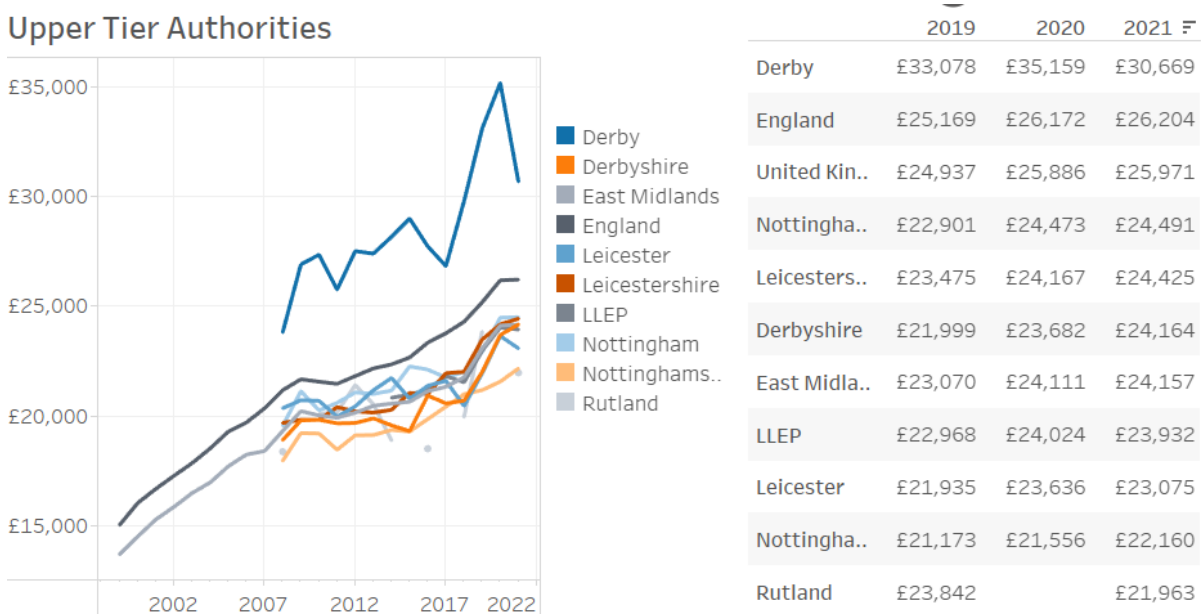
Upper Tier Authorities

£35,000
£30,000
£25,000
£20,000
£15,000

2002 2007 2012 2017 2022

Derby
Derbyshire
East Midlands
England
Leicester
Leicestershire
LLEP
Nottingham
Nottinghams..
Rutland

| | 2019 | 2020 | 2021 |
|---|---|---|---|
| Derby | £33,078 | £35,159 | £30,669 |
| England | £25,169 | £26,172 | £26,204 |
| United Kin.. | £24,937 | £25,886 | £25,971 |
| Nottingha.. | £22,901 | £24,473 | £24,491 |
| Leicesters.. | £23,475 | £24,167 | £24,425 |
| Derbyshire | £21,999 | £23,682 | £24,164 |
| East Midla.. | £23,070 | £24,111 | £24,157 |
| LLEP | £22,968 | £24,024 | £23,932 |
| Leicester | £21,935 | £23,636 | £23,075 |
| Nottingha.. | £21,173 | £21,556 | £22,160 |
| Rutland | £23,842 | | £21,963 |